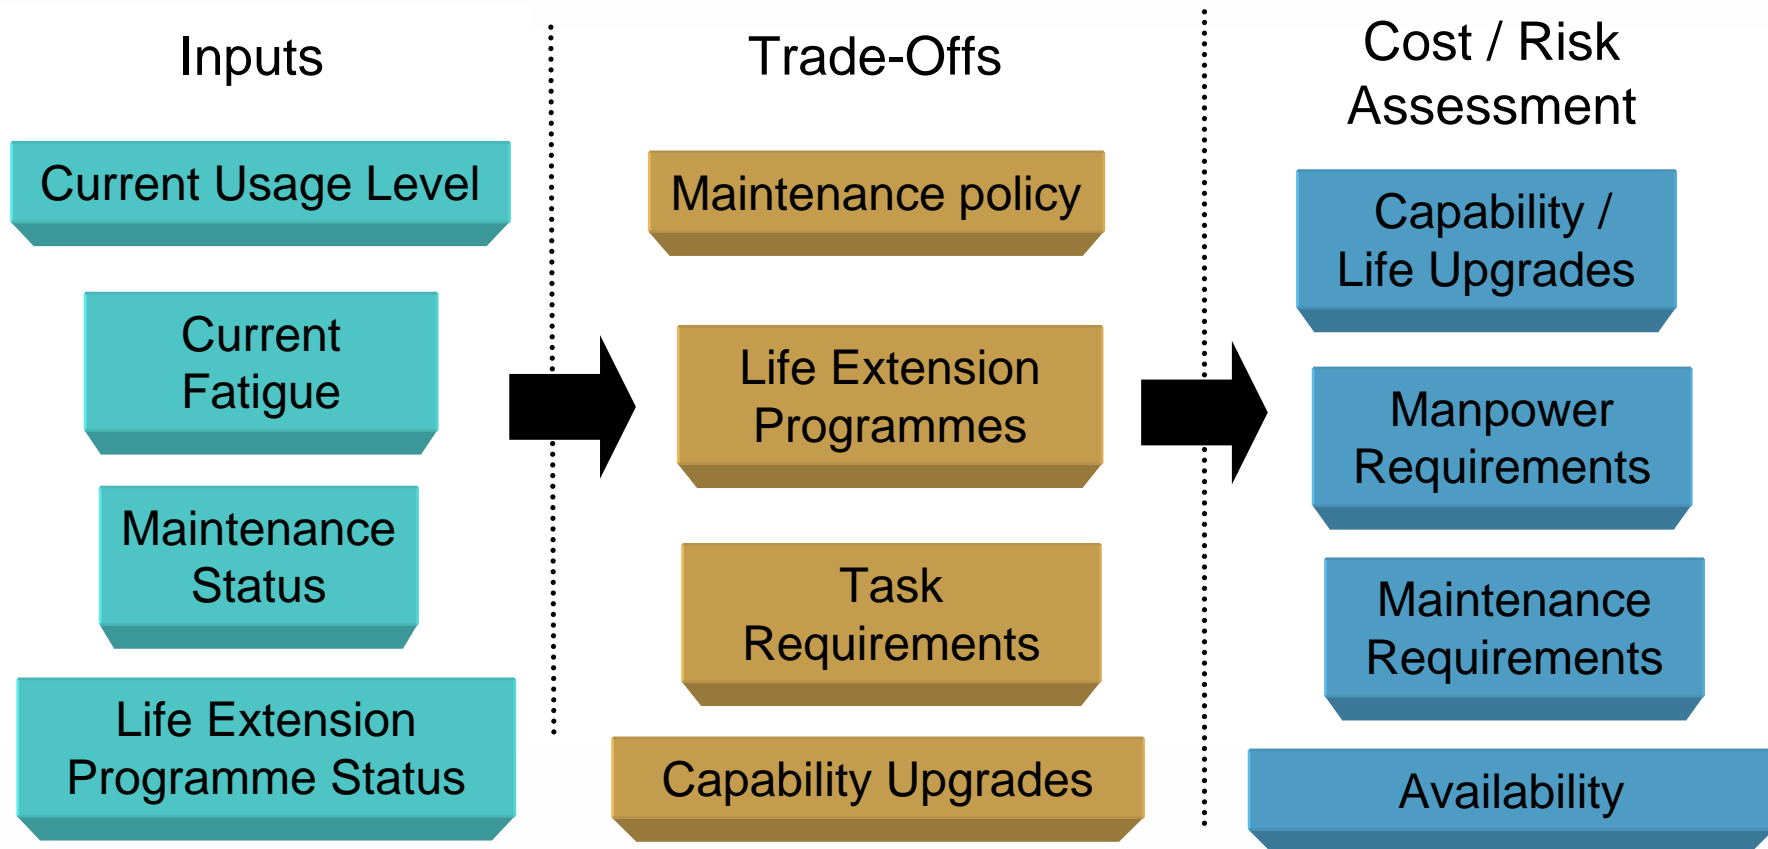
Inputs

Current Usage Level

Current Fatigue

Maintenance Status

Life Extension Programme Status

Trade-Offs

Maintenance policy

Life Extension Programmes

Task Requirements

Capability Upgrades

Cost / Risk Assessment

Capability / Life Upgrades

Manpower Requirements

Maintenance Requirements

Availability